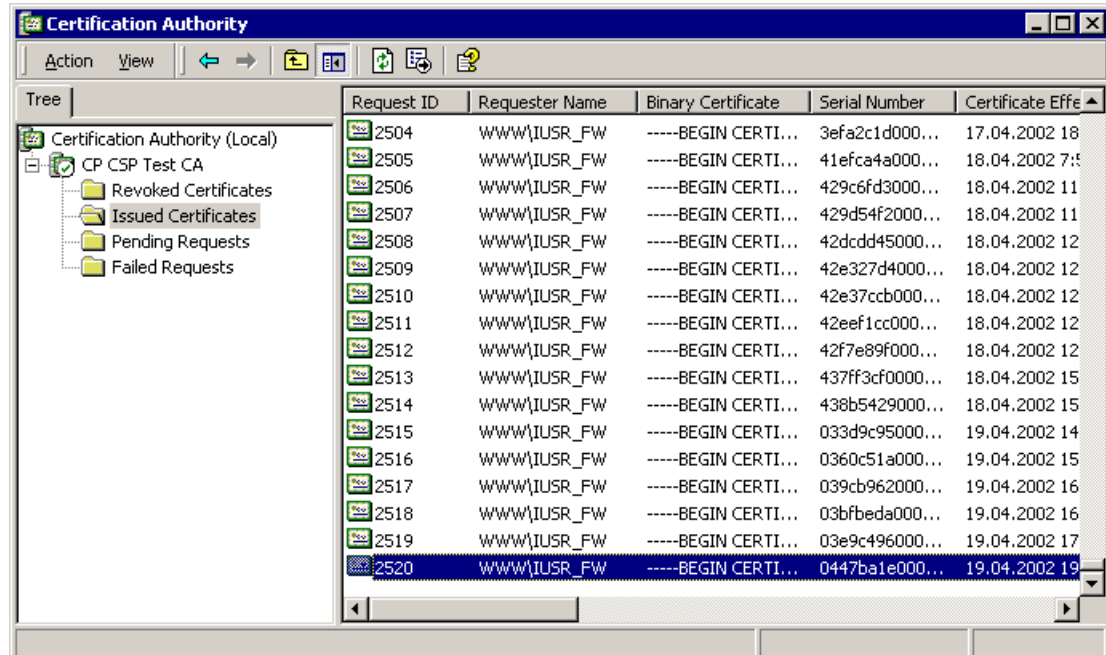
Certification Authority

Action View

Tree

Certification Authority (Local)
CP CSP Test CA
Revoked Certificates
Issued Certificates
Pending Requests
Failed Requests

| Request ID | Requester Name | Binary Certificate | Serial Number | Certificate Effe |
|---|---|---|---|---|
| 2504 | WWW\IUSR_FW | -----BEGIN CERTI... | 3efa2c1d000... | 17.04.2002 18 |
| 2505 | WWW\IUSR_FW | -----BEGIN CERTI... | 41efca4a000... | 18.04.2002 7:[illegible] |
| 2506 | WWW\IUSR_FW | -----BEGIN CERTI... | 429c6fd3000... | 18.04.2002 11 |
| 2507 | WWW\IUSR_FW | -----BEGIN CERTI... | 429d54f2000... | 18.04.2002 11 |
| 2508 | WWW\IUSR_FW | -----BEGIN CERTI... | 42dcdd45000... | 18.04.2002 12 |
| 2509 | WWW\IUSR_FW | -----BEGIN CERTI... | 42e327d4000... | 18.04.2002 12 |
| 2510 | WWW\IUSR_FW | -----BEGIN CERTI... | 42e37ccb000... | 18.04.2002 12 |
| 2511 | WWW\IUSR_FW | -----BEGIN CERTI... | 42eef1cc000... | 18.04.2002 12 |
| 2512 | WWW\IUSR_FW | -----BEGIN CERTI... | 42f7e89f000... | 18.04.2002 12 |
| 2513 | WWW\IUSR_FW | -----BEGIN CERTI... | 437ff3cf0000... | 18.04.2002 15 |
| 2514 | WWW\IUSR_FW | -----BEGIN CERTI... | 438b5429000... | 18.04.2002 15 |
| 2515 | WWW\IUSR_FW | -----BEGIN CERTI... | 033d9c95000... | 19.04.2002 14 |
| 2516 | WWW\IUSR_FW | -----BEGIN CERTI... | 0360c51a000... | 19.04.2002 15 |
| 2517 | WWW\IUSR_FW | -----BEGIN CERTI... | 039cb962000... | 19.04.2002 16 |
| 2518 | WWW\IUSR_FW | -----BEGIN CERTI... | 03bfbeda000... | 19.04.2002 16 |
| 2519 | WWW\IUSR_FW | -----BEGIN CERTI... | 03e9c496000... | 19.04.2002 17 |
| 2520 | WWW\IUSR_FW | -----BEGIN CERTI... | 0447ba1e000... | 19.04.2002 19 |